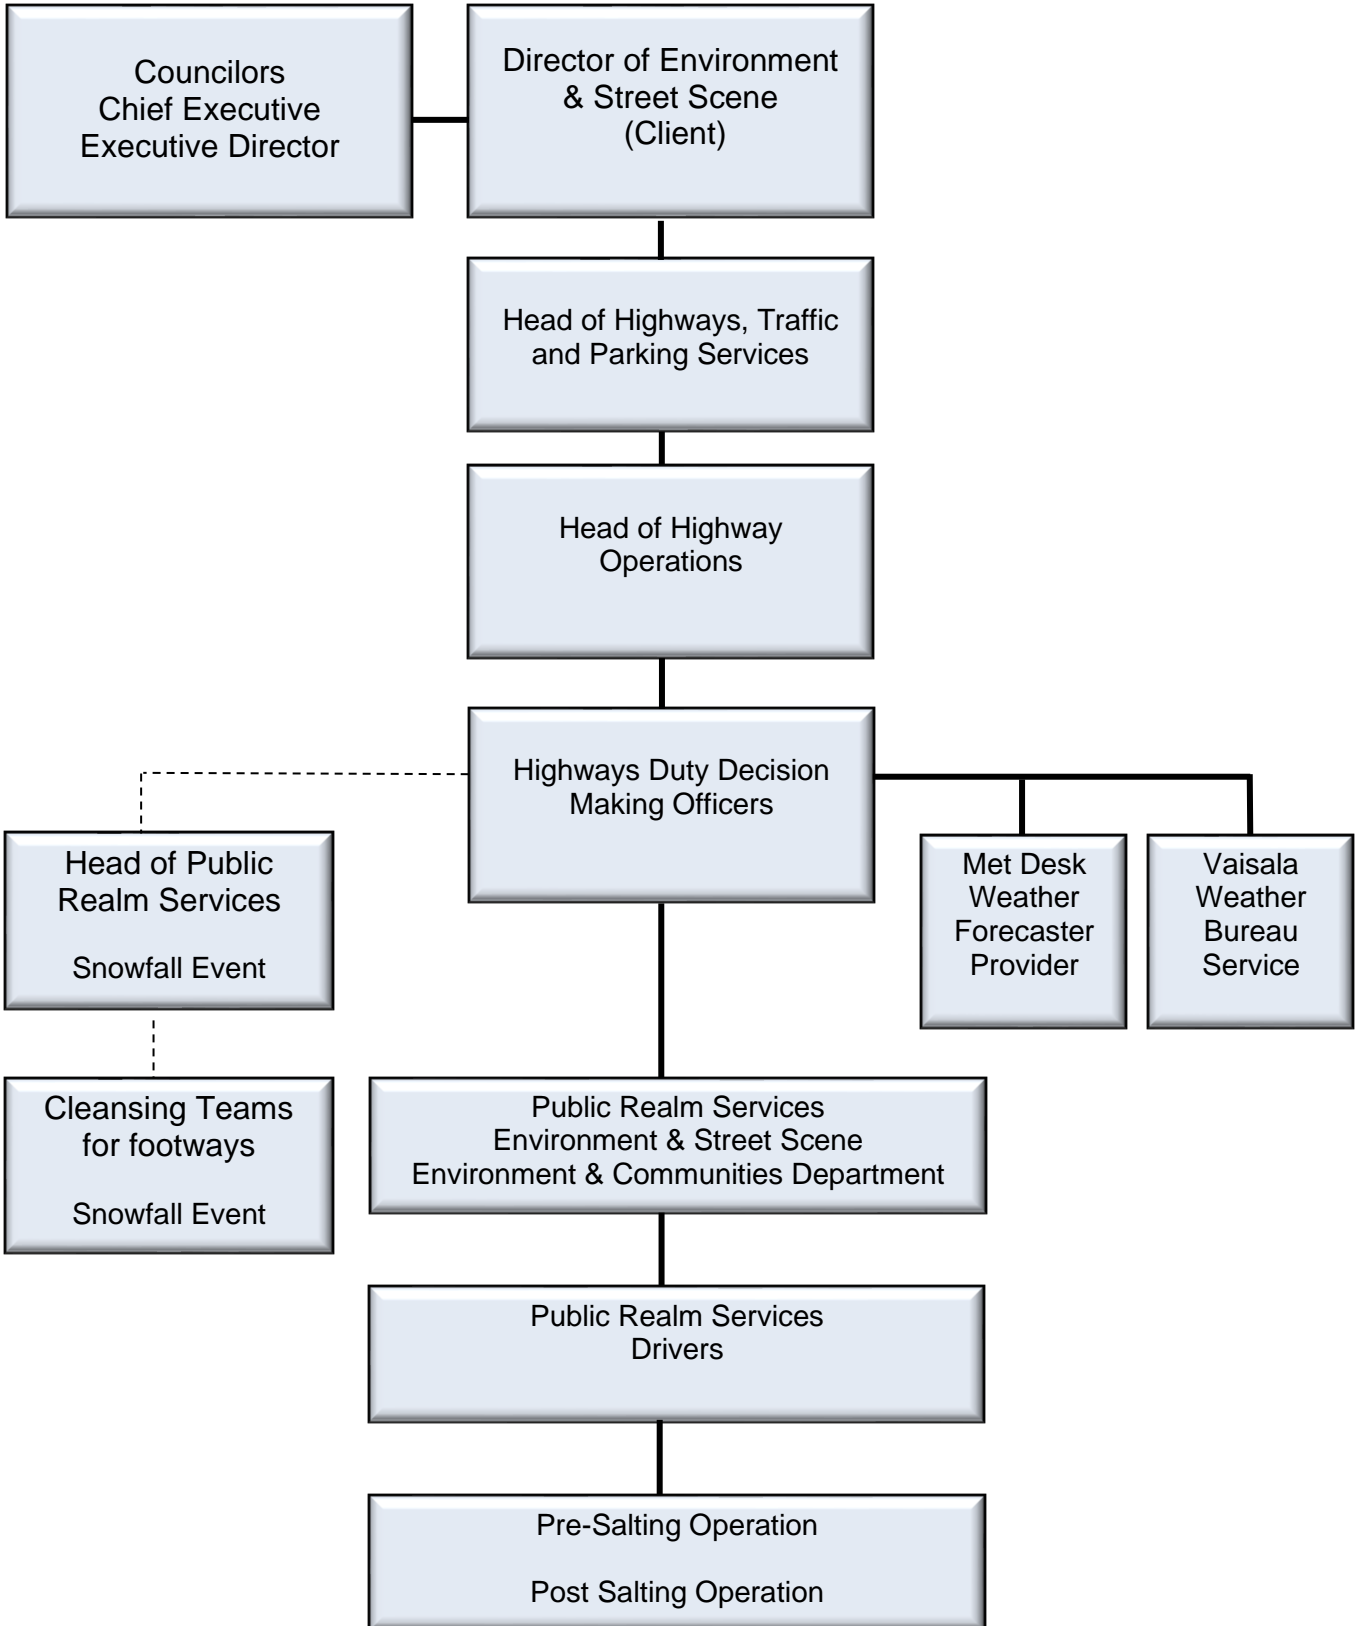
Councilors
Chief Executive
Executive Director

Director of Environment
& Street Scene
(Client)

Head of Highways, Traffic
and Parking Services

Head of Highway
Operations

Highways Duty Decision
Making Officers

Head of Public
Realm Services

Snowfall Event

Met Desk
Weather
Forecaster
Provider

Vaisala
Weather
Bureau
Service

Cleansing Teams
for footways

Snowfall Event

Public Realm Services
Environment & Street Scene
Environment & Communities Department

Public Realm Services
Drivers

Pre-Salting Operation

Post Salting Operation